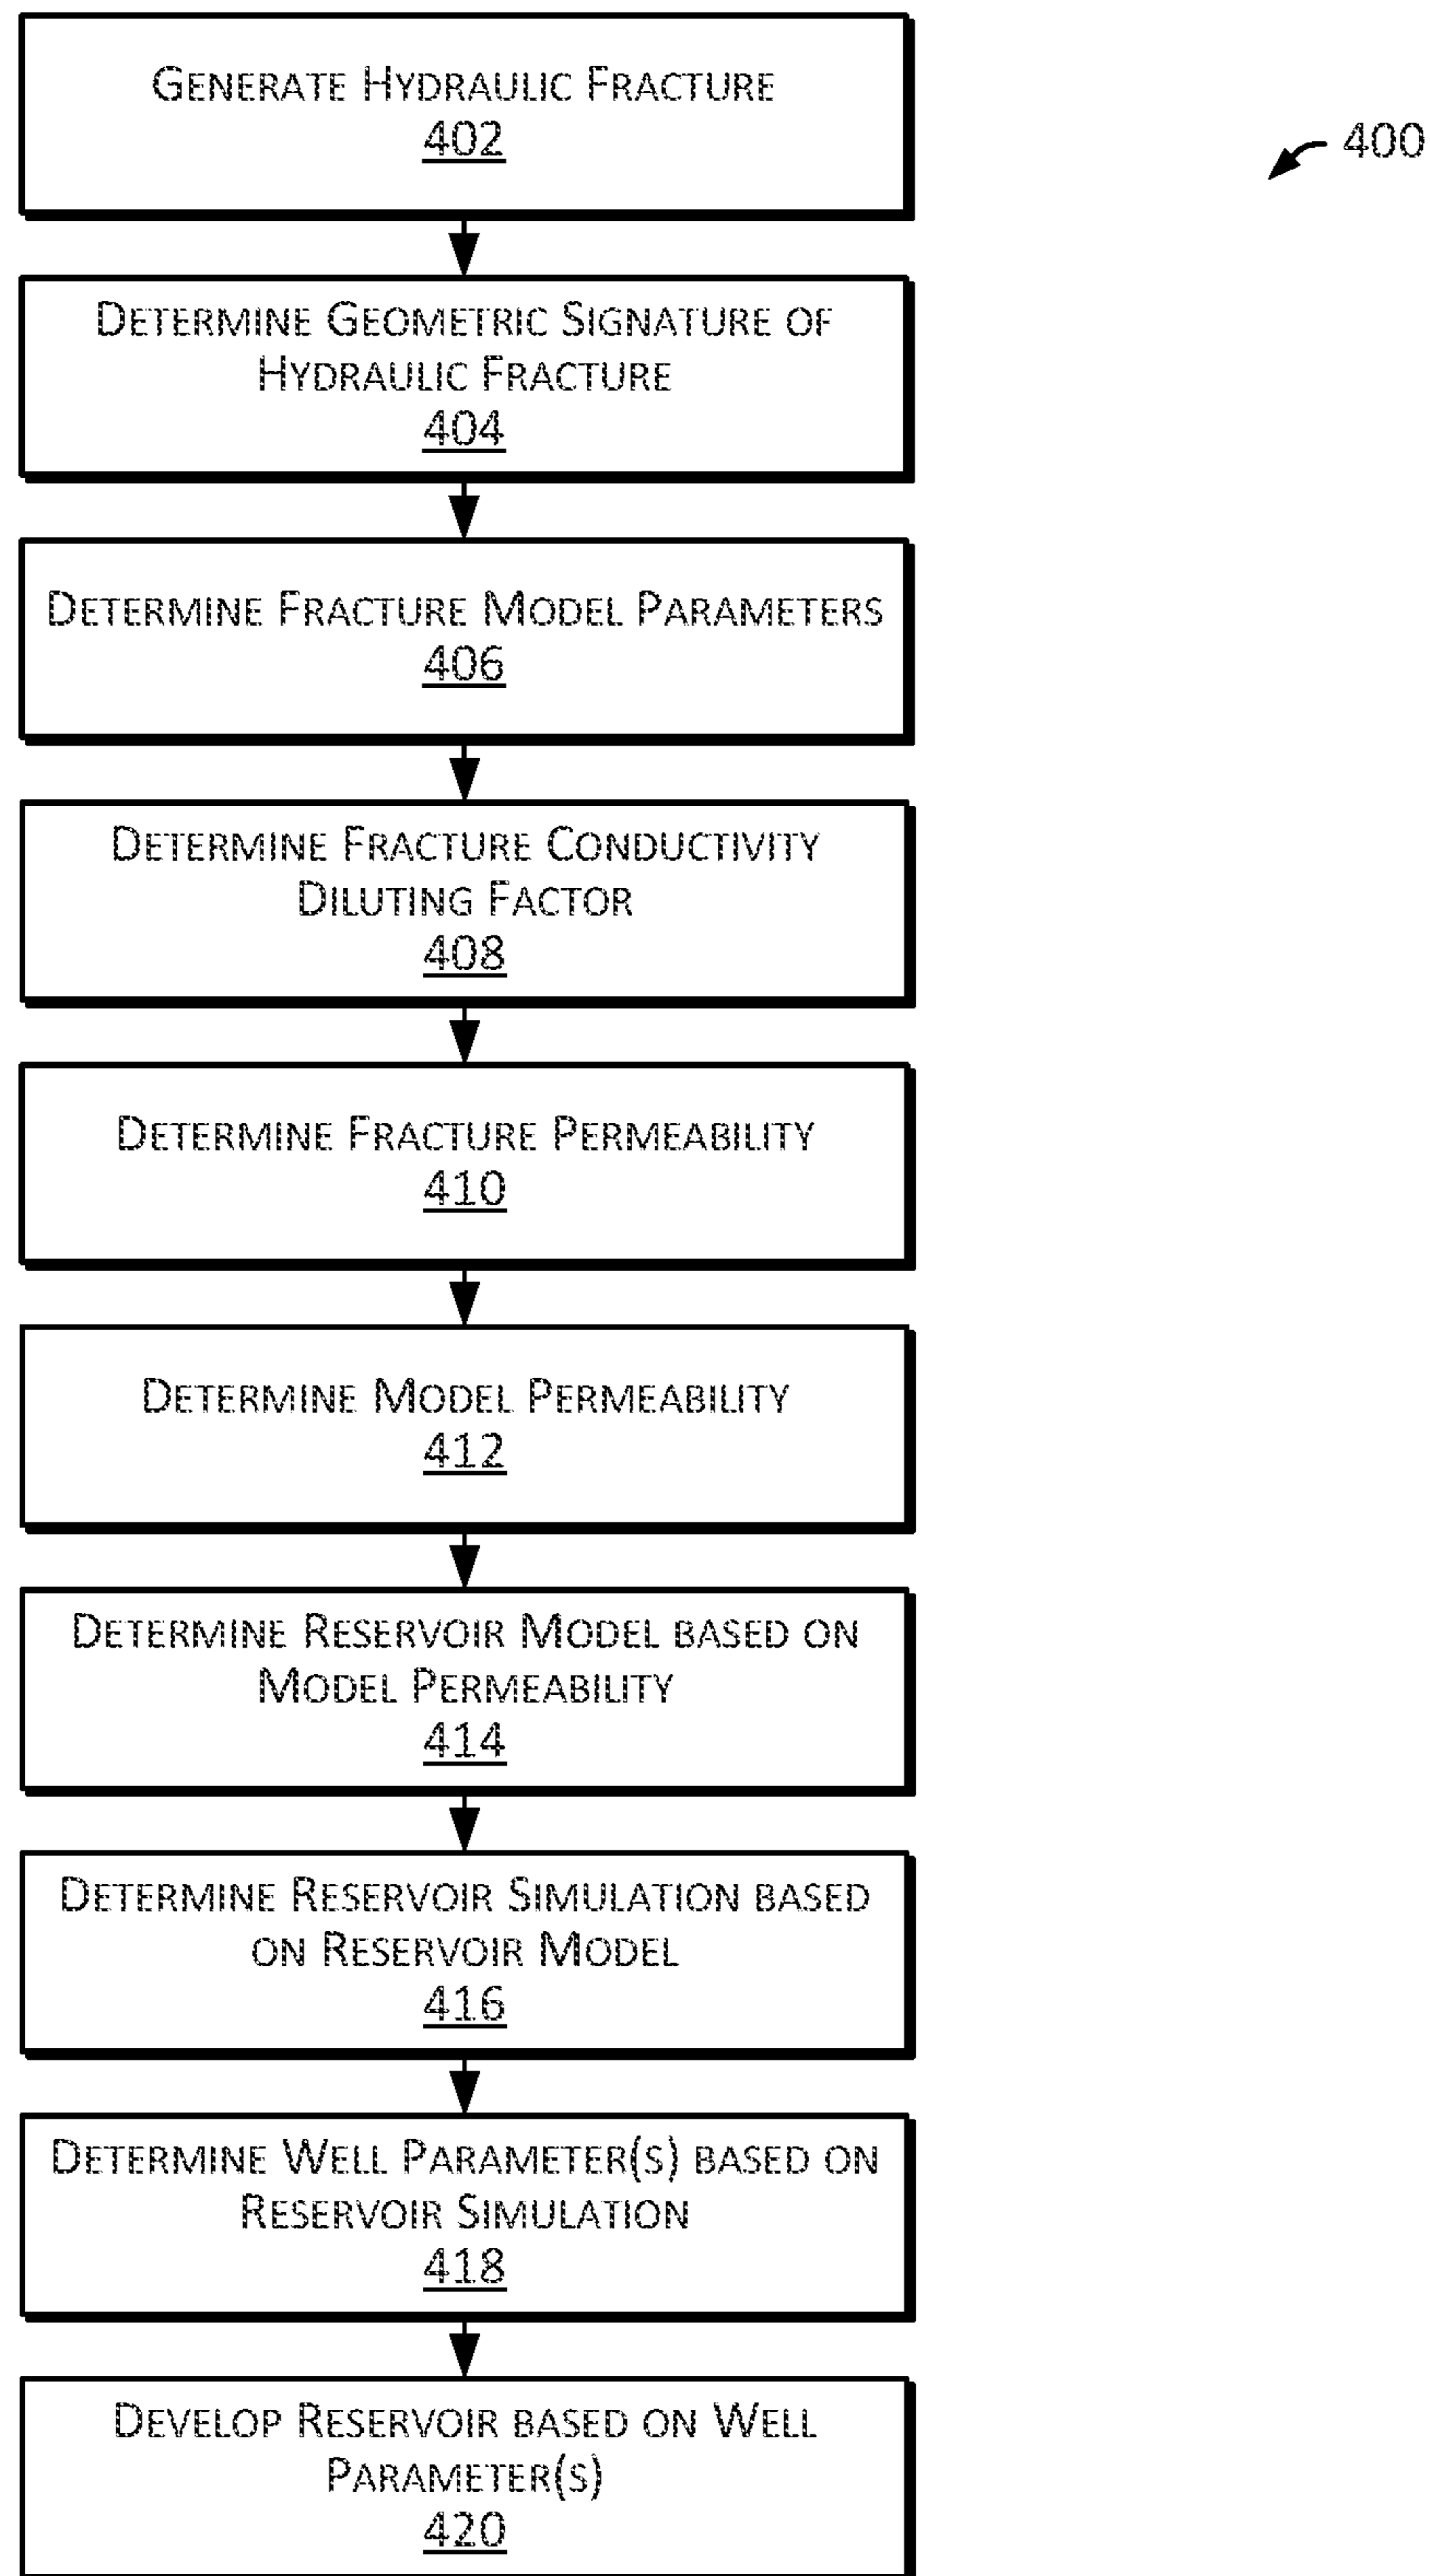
Generate Hydraulic Fracture
402

400

Determine Geometric Signature of Hydraulic Fracture
404

Determine Fracture Model Parameters
406

Determine Fracture Conductivity Diluting Factor
408

Determine Fracture Permeability
410

Determine Model Permeability
412

Determine Reservoir Model based on Model Permeability
414

Determine Reservoir Simulation based on Reservoir Model
416

Determine Well Parameter(s) based on Reservoir Simulation
418

Develop Reservoir based on Well Parameter(s)
420